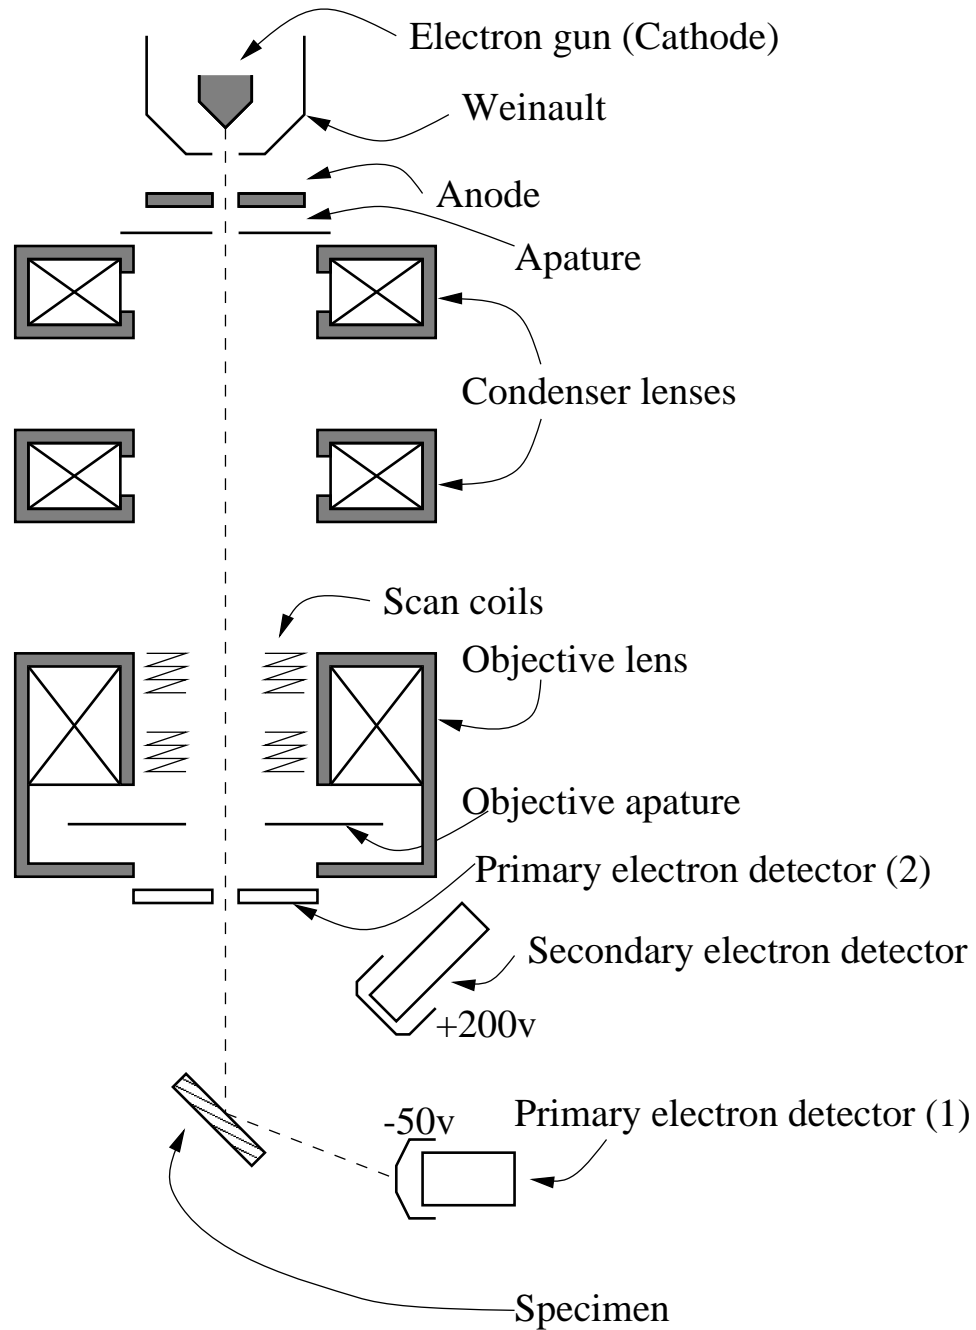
Electron gun (Cathode)

Weinault

Anode

Apature

Condenser lenses

Scan coils

Objective lens

Objective apature

Primary electron detector (2)

Secondary electron detector

+200v

-50v

Primary electron detector (1)

Specimen